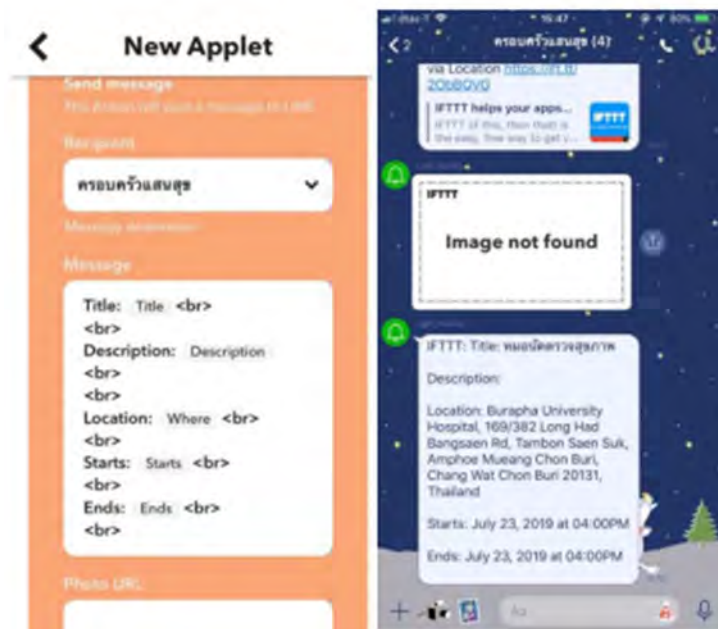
New Applet

Send message

This Action will post a message to LINE

Recipient

ครอบครัวแสนสุข

Message destination

Message

Title: Title <br>
<br>
Description: Description
<br>
<br>
Location: Where <br>
<br>
Starts: Starts <br>
<br>
Ends: Ends <br>
<br>

Photo URL

15:47

< 2 ครอบครัวแสนสุข (4)

via Location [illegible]
2OBBOV0

IFTTT helps your apps...
IFTTT is this, then that is the easy, free way to get y...

IFTTT

IFTTT

Image not found

IFTTT: Title: หมอนัดตรวจสุขภาพ

Description:

Location: Burapha University Hospital, 169/382 Long Had Bangsaen Rd, Tambon Saen Suk, Amphoe Mueang Chon Buri, Chang Wat Chon Buri 20131, Thailand

Starts: July 23, 2019 at 04:00PM

Ends: July 23, 2019 at 04:00PM

Aa